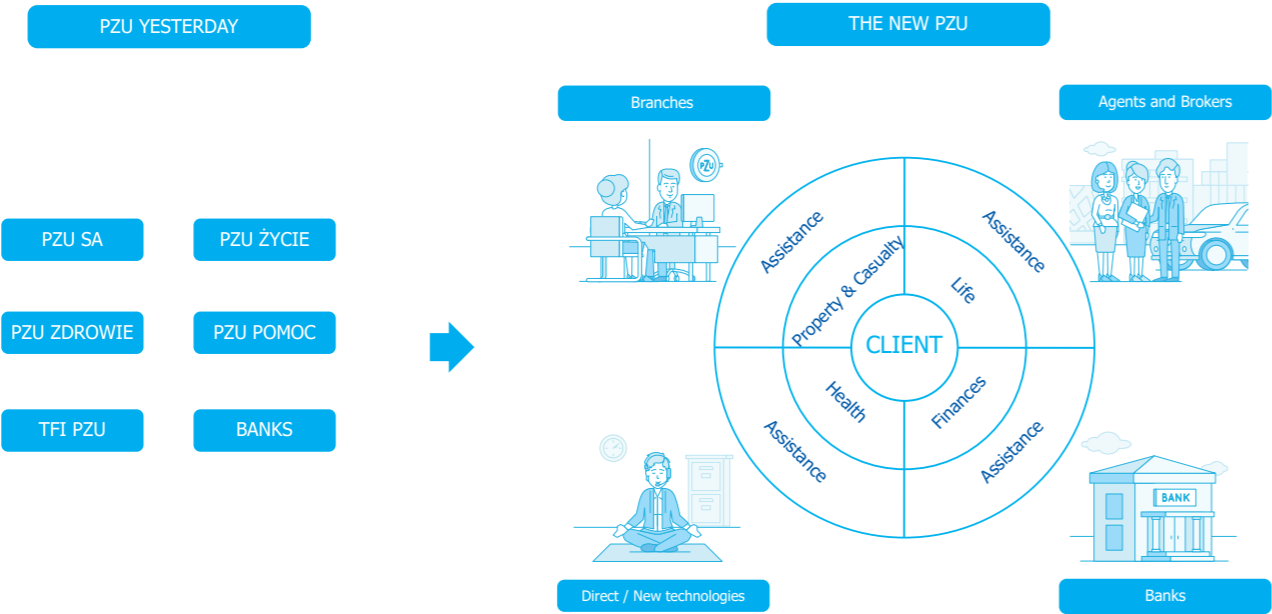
PZU YESTERDAY

PZU SA

PZU ŻYCIE

PZU ZDROWIE

PZU POMOC

TFI PZU

BANKS

THE NEW PZU

Branches

PZU

Agents and Brokers

Assistance

Assistance

Property & Casualty

Life

CLIENT

Health

Finances

Assistance

Assistance

BANK

Direct / New technologies

Banks